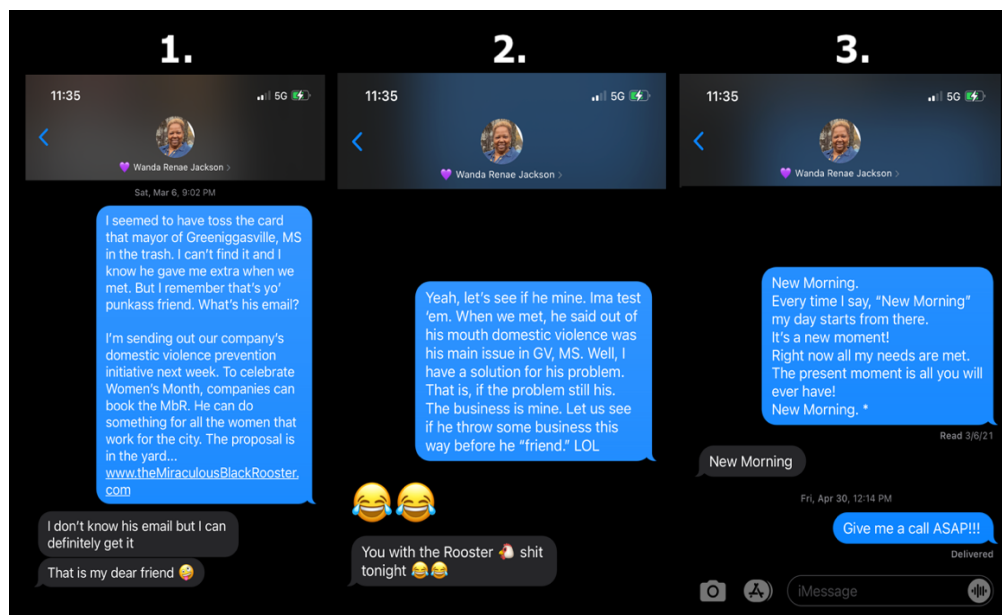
1.

11:35 5G

💜 Wanda Renae Jackson >

Sat, Mar 6, 9:02 PM

I seemed to have toss the card that mayor of Greeniggasville, MS in the trash. I can't find it and I know he gave me extra when we met. But I remember that's yo' punkass friend. What's his email?

I'm sending out our company's domestic violence prevention initiative next week. To celebrate Women's Month, companies can book the MbR. He can do something for all the women that work for the city. The proposal is in the yard... www.theMiraculousBlackRooster.com

I don't know his email but I can definitely get it

That is my dear friend 🤪

2.

11:35 5G

💜 Wanda Renae Jackson >

Yeah, let's see if he mine. Ima test 'em. When we met, he said out of his mouth domestic violence was his main issue in GV, MS. Well, I have a solution for his problem. That is, if the problem still his. The business is mine. Let us see if he throw some business this way before he "friend." LOL

😂😂

You with the Rooster 🐔 shit tonight 😂😂

3.

11:35 5G

💜 Wanda Renae Jackson >

New Morning.
Every time I say, "New Morning" my day starts from there.
It's a new moment!
Right now all my needs are met.
The present moment is all you will ever have!
New Morning. *

Read 3/6/21

New Morning

Fri, Apr 30, 12:14 PM

Give me a call ASAP!!!

Delivered

iMessage